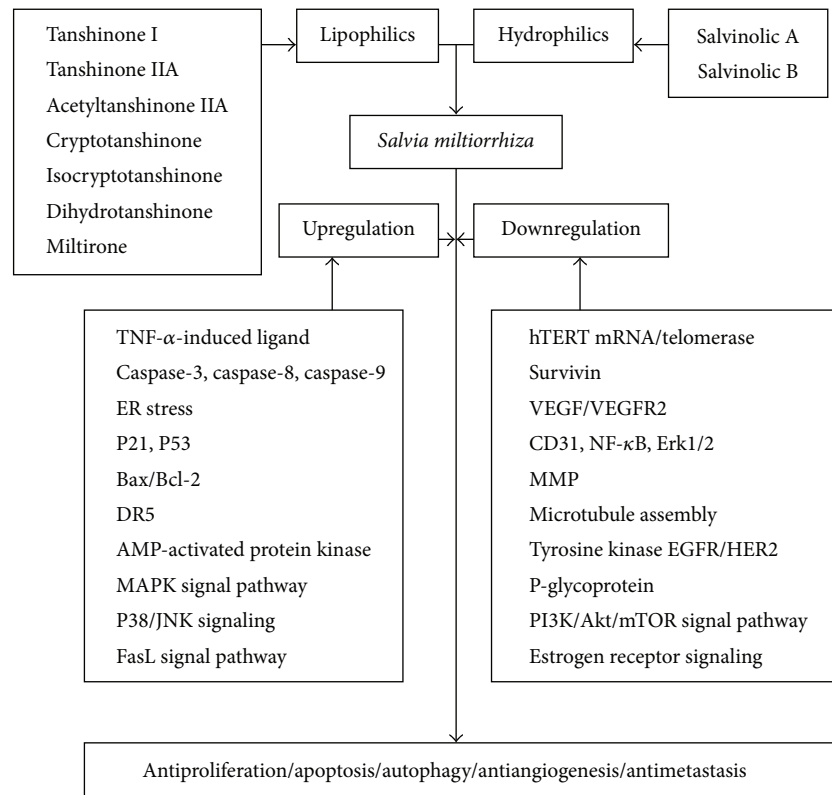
Tanshinone I
Tanshinone IIA
Acetyltanshinone IIA
Cryptotanshinone
Isocryptotanshinone
Dihydrotanshinone
Miltirone

Lipophilics

Hydrophilics

Salvinolic A
Salvinolic B

*Salvia miltiorrhiza*

Upregulation

Downregulation

TNF-$\alpha$-induced ligand
Caspase-3, caspase-8, caspase-9
ER stress
P21, P53
Bax/Bcl-2
DR5
AMP-activated protein kinase
MAPK signal pathway
P38/JNK signaling
FasL signal pathway

hTERT mRNA/telomerase
Survivin
VEGF/VEGFR2
CD31, NF-$\kappa$B, Erk1/2
MMP
Microtubule assembly
Tyrosine kinase EGFR/HER2
P-glycoprotein
PI3K/Akt/mTOR signal pathway
Estrogen receptor signaling

Antiproliferation/apoptosis/autophagy/antiangiogenesis/antimetastasis